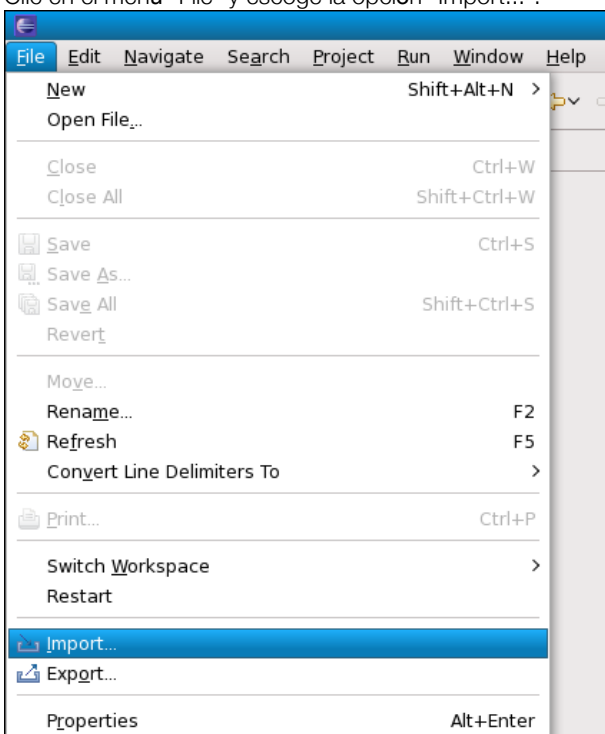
Clic en el menú "File" y escoge la opción "Import...".

File Edit Navigate Search Project Run Window Help

New Shift+Alt+N >
Open File...
Close Ctrl+W
Close All Shift+Ctrl+W
Save Ctrl+S
Save As...
Save All Shift+Ctrl+S
Revert
Move...
Rename... F2
Refresh F5
Convert Line Delimiters To >
Print... Ctrl+P
Switch Workspace >
Restart
Import...
Export...
Properties Alt+Enter